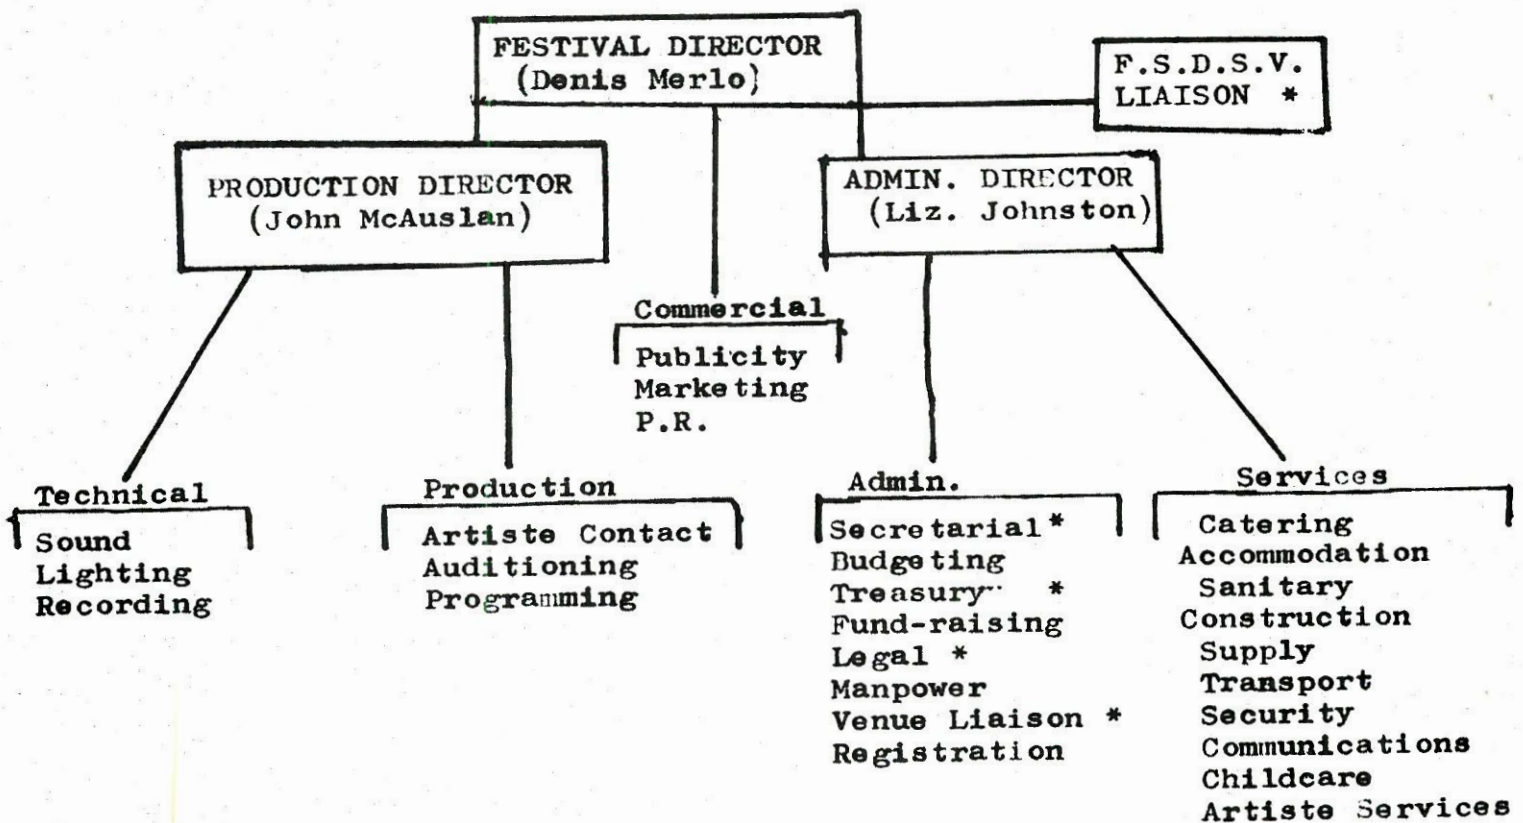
FESTIVAL DIRECTOR
(Denis Merlo)

F.S.D.S.V.
LIAISON *

PRODUCTION DIRECTOR
(John McAuslan)

ADMIN. DIRECTOR
(Liz. Johnston)

Commercial
Publicity
Marketing
P.R.

Technical
Sound
Lighting
Recording

Production
Artiste Contact
Auditioning
Programming

Admin.
Secretarial*
Budgeting
Treasury *
Fund-raising
Legal *
Manpower
Venue Liaison *
Registration

Services
Catering
Accommodation
Sanitary
Construction
Supply
Transport
Security
Communications
Childcare
Artiste Services